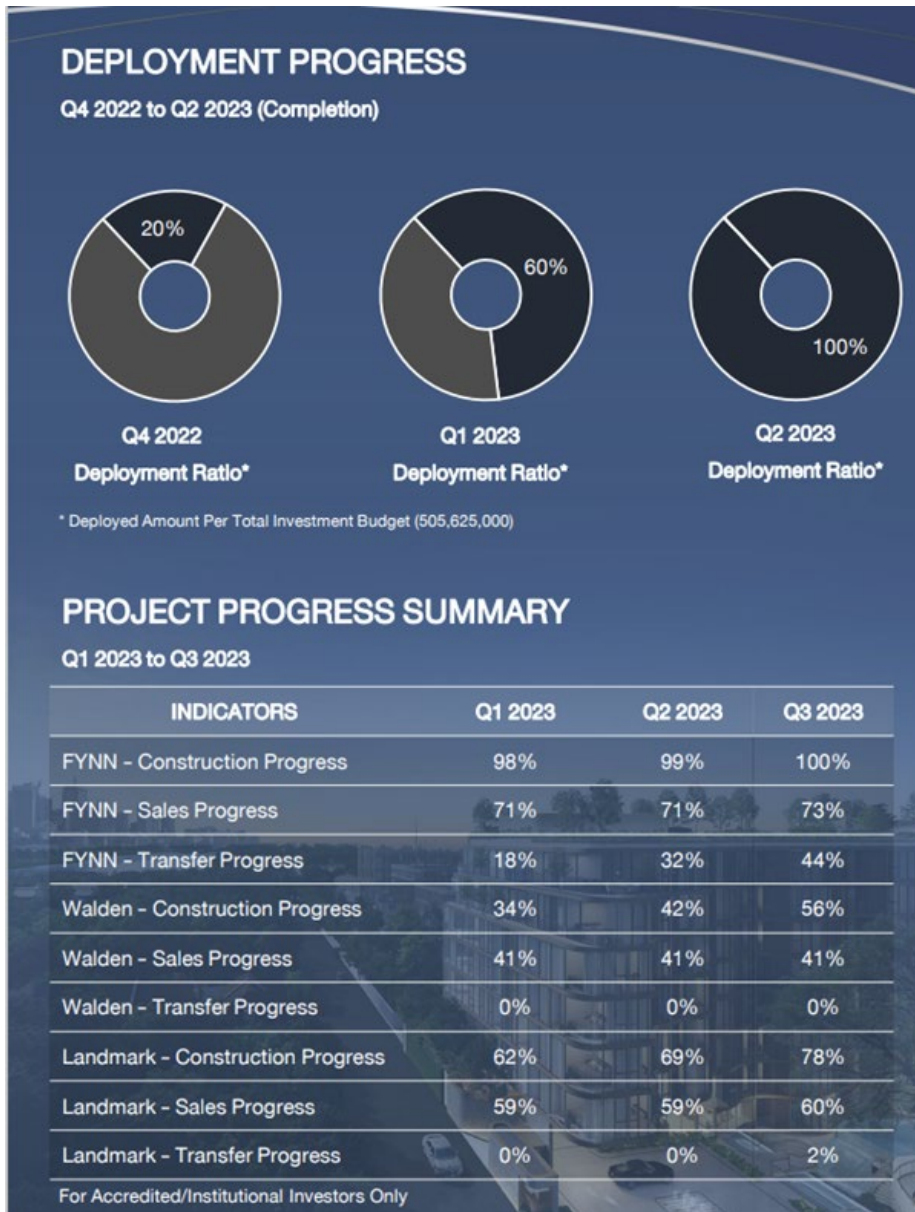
DEPLOYMENT PROGRESS

Q4 2022 to Q2 2023 (Completion)

20%

60%

100%

Q4 2022
Deployment Ratio*

Q1 2023
Deployment Ratio*

Q2 2023
Deployment Ratio*

* Deployed Amount Per Total Investment Budget (505,625,000)

PROJECT PROGRESS SUMMARY

Q1 2023 to Q3 2023

| INDICATORS | Q1 2023 | Q2 2023 | Q3 2023 |
|---|---|---|---|
| FYNN - Construction Progress | 98% | 99% | 100% |
| FYNN - Sales Progress | 71% | 71% | 73% |
| FYNN - Transfer Progress | 18% | 32% | 44% |
| Walden - Construction Progress | 34% | 42% | 56% |
| Walden - Sales Progress | 41% | 41% | 41% |
| Walden - Transfer Progress | 0% | 0% | 0% |
| Landmark - Construction Progress | 62% | 69% | 78% |
| Landmark - Sales Progress | 59% | 59% | 60% |
| Landmark - Transfer Progress | 0% | 0% | 2% |

For Accredited/Institutional Investors Only